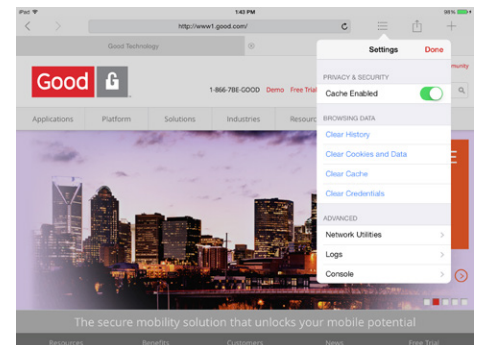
iPad
1:43 PM
98%
http://www1.good.com/
Good Technology
Good
1-866-7BE-GOOD Demo Free Trial
munity
Applications Platform Solutions Industries Resour
Settings Done
PRIVACY & SECURITY
Cache Enabled
BROWSING DATA
Clear History
Clear Cookies and Data
Clear Cache
Clear Credentials
ADVANCED
Network Utilities
Logs
Console
The secure mobility solution that unlocks your mobile potential
Resources Benefits Customers News Free Trial